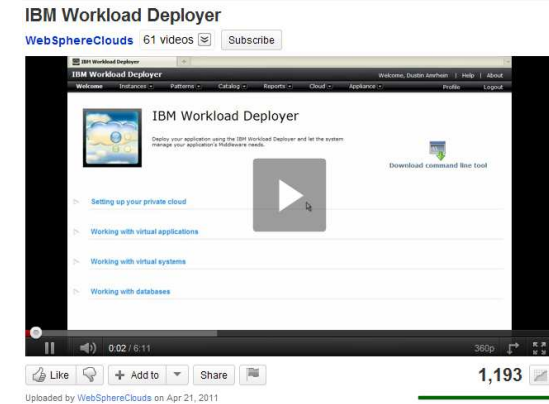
IBM Workload Deployer

WebSphereClouds 61 videos Subscribe

IBM Workload Deployer

IBM Workload Deployer

Welcome, Dustin Amrhein | Help | About

Welcome Instances Patterns Catalog Reports Cloud Appliance Profile Logout

IBM Workload Deployer

Deploy your application using the IBM Workload Deployer and let the system manage your application's Middleware needs.

Download command line tool

Setting up your private cloud

Working with virtual applications

Working with virtual systems

Working with databases

0:02 / 6:11

360p

Like Add to Share

1,193

Uploaded by WebSphereClouds on Apr 21, 2011